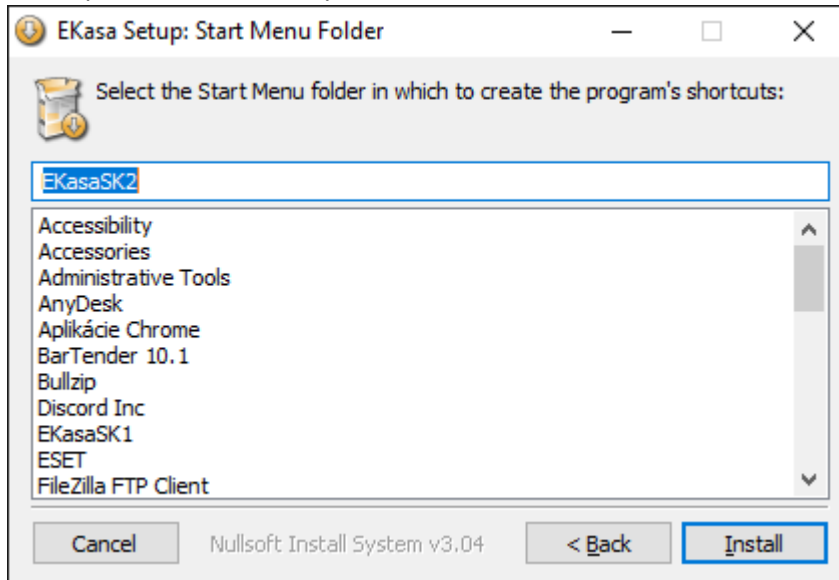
EKasa Setup: Start Menu Folder

Select the Start Menu folder in which to create the program's shortcuts:

EKasaSK2

Accessibility
Accessories
Administrative Tools
AnyDesk
Aplikácie Chrome
BarTender 10.1
Bullzip
Discord Inc
EKasaSK1
ESET
FileZilla FTP Client

Cancel
Nullsoft Install System v3.04
< Back
Install